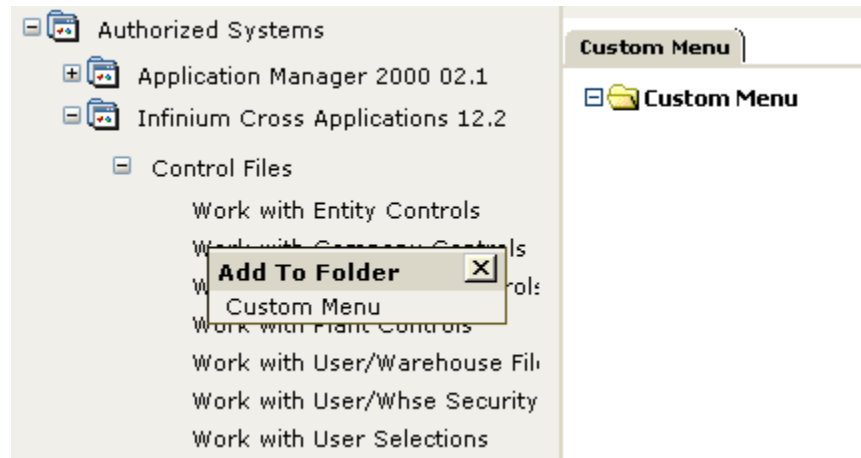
Authorized Systems
Application Manager 2000 02.1
Infinium Cross Applications 12.2
Control Files
Work with Entity Controls
Work with Company Controls
W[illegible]rols
Work with Plant Controls
Work with User/Warehouse Fil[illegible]
Work with User/Whse Security
Work with User Selections

Add To Folder
Custom Menu

Custom Menu

Custom Menu